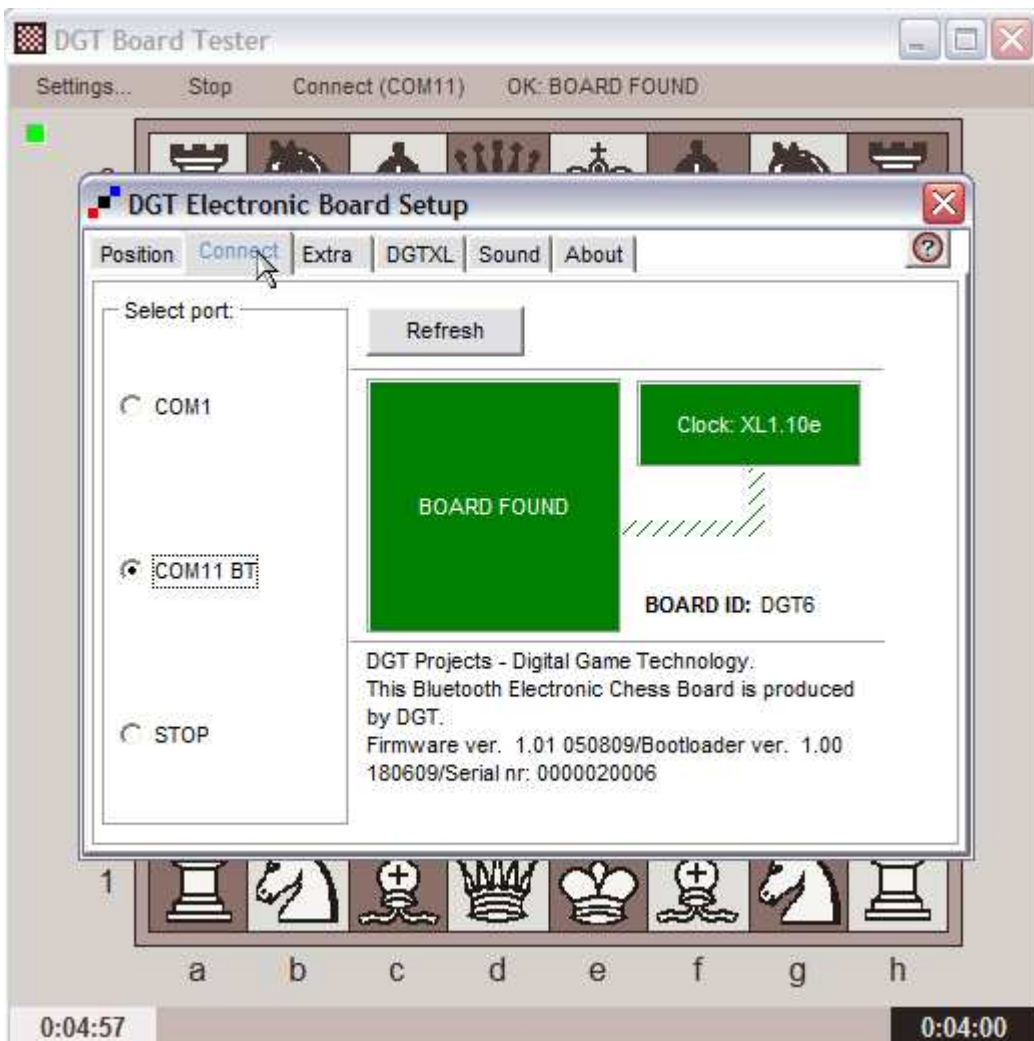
DGT Board Tester

Settings... Stop Connect (COM11) OK: BOARD FOUND

8

DGT Electronic Board Setup

Position Connect Extra DGTXL Sound About

Select port:

Refresh

COM1

COM11 BT

STOP

BOARD FOUND

Clock: XL1.10e

BOARD ID: DGT6

DGT Projects - Digital Game Technology.
This Bluetooth Electronic Chess Board is produced by DGT.
Firmware ver. 1.01 050809/Bootloader ver. 1.00 180609/Serial nr: 0000020006

1

a b c d e f g h

0:04:57

0:04:00